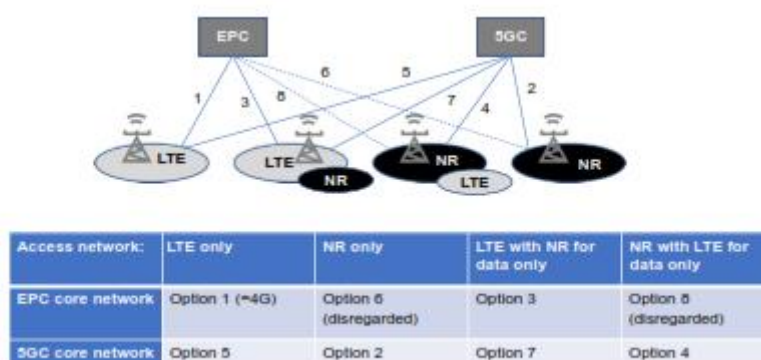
EPC

5GC

1
3
8
6
5
7
4
2

LTE
LTE
NR
NR
LTE
NR

| Access network: | LTE only | NR only | LTE with NR for data only | NR with LTE for data only |
|---|---|---|---|---|
| EPC core network | Option 1 (=4G) | Option 6 (disregarded) | Option 3 | Option 8 (disregarded) |
| 5GC core network | Option 5 | Option 2 | Option 7 | Option 4 |